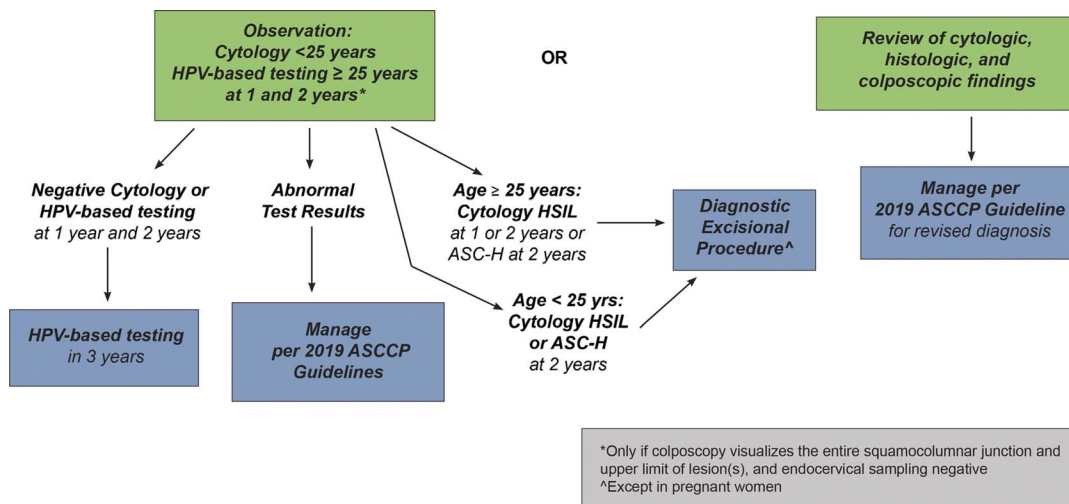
Observation:
Cytology <25 years
HPV-based testing ≥ 25 years
at 1 and 2 years*

OR

Review of cytologic, histologic, and colposcopic findings

Negative Cytology or HPV-based testing at 1 year and 2 years

Abnormal Test Results

Age ≥ 25 years: Cytology HSIL at 1 or 2 years or ASC-H at 2 years

Diagnostic Excisional Procedure^

Manage per 2019 ASCCP Guideline for revised diagnosis

HPV-based testing in 3 years

Manage per 2019 ASCCP Guidelines

Age < 25 yrs: Cytology HSIL or ASC-H at 2 years

*Only if colposcopy visualizes the entire squamocolumnar junction and upper limit of lesion(s), and endocervical sampling negative
^Except in pregnant women